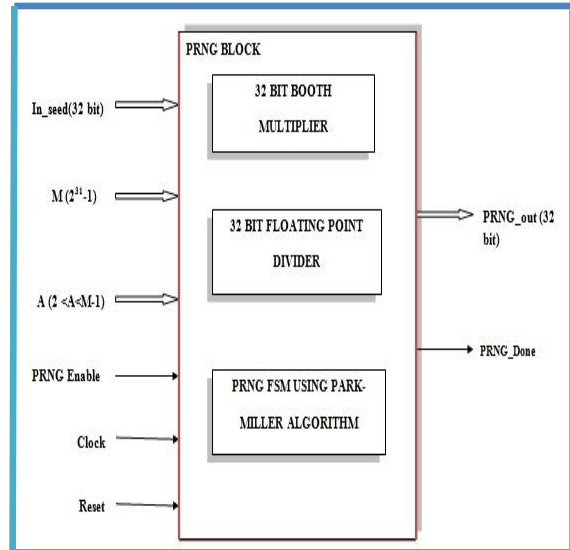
PRNG BLOCK

In_seed(32 bit)

32 BIT BOOTH MULTIPLIER

M ($2^{31}$-1)

32 BIT FLOATING POINT DIVIDER

PRNG_out (32 bit)

A (2 <A<M-1)

PRNG_Done

PRNG Enable

PRNG FSM USING PARK-MILLER ALGORITHM

Clock

Reset